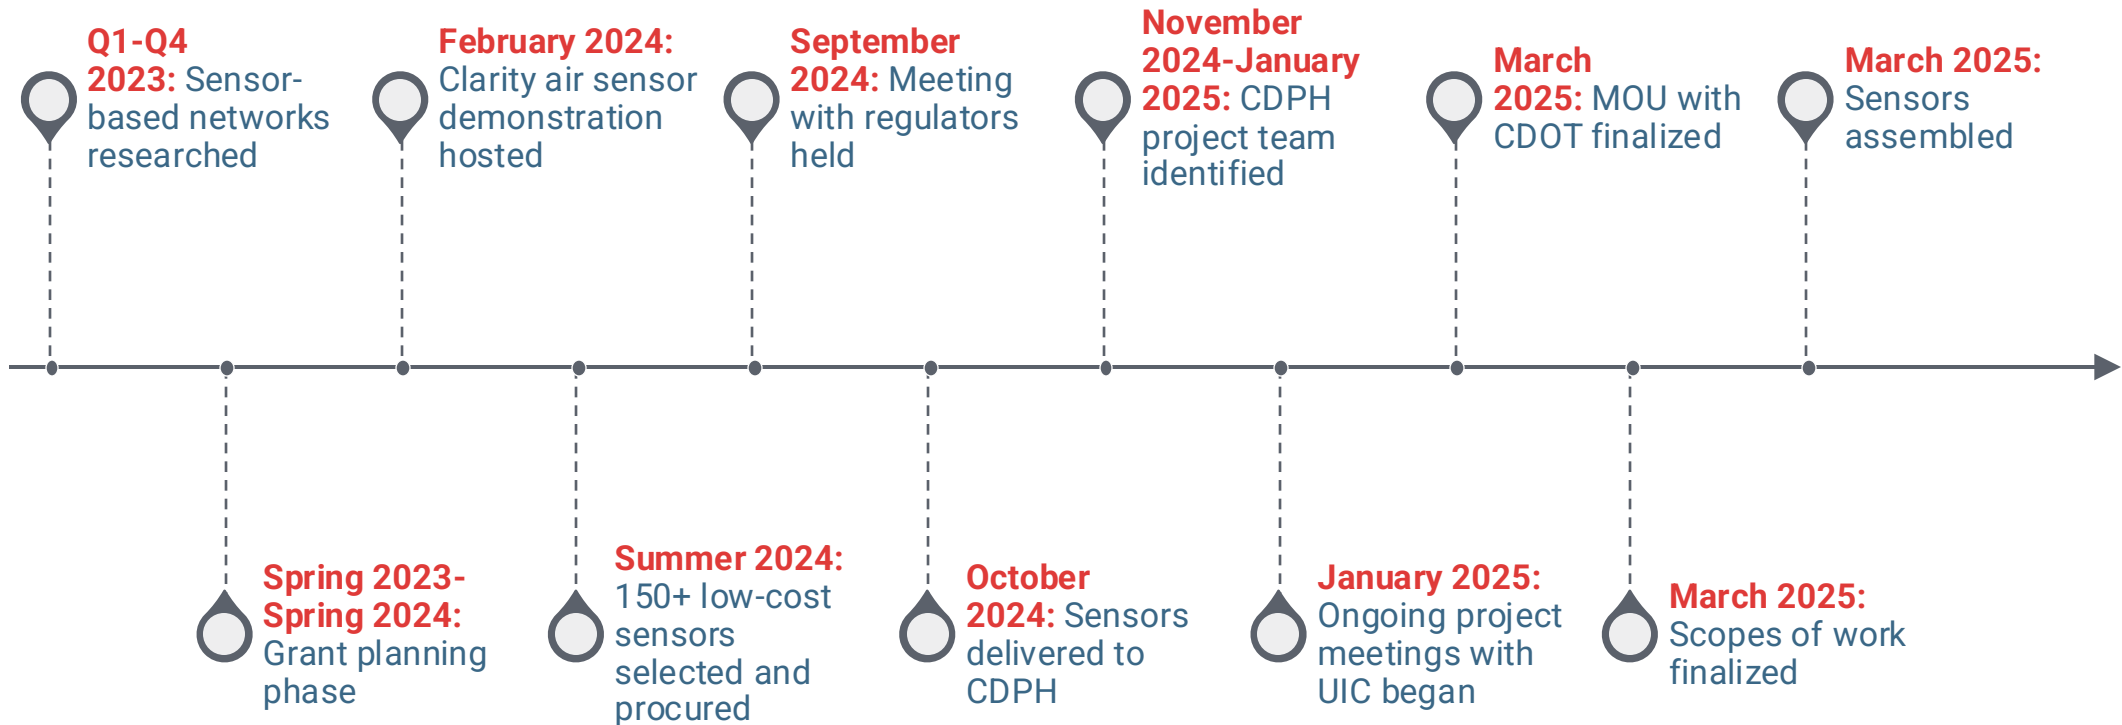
Q1-Q4 2023: Sensor-based networks researched

Spring 2023-Spring 2024: Grant planning phase

February 2024: Clarity air sensor demonstration hosted

Summer 2024: 150+ low-cost sensors selected and procured

September 2024: Meeting with regulators held

October 2024: Sensors delivered to CDPH

November 2024-January 2025: CDPH project team identified

January 2025: Ongoing project meetings with UIC began

March 2025: MOU with CDOT finalized

March 2025: Scopes of work finalized

March 2025: Sensors assembled